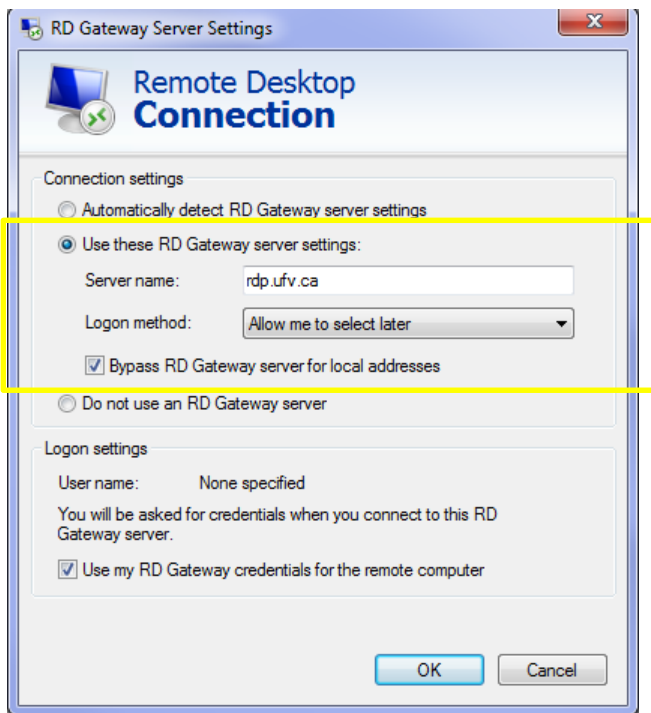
RD Gateway Server Settings

Remote Desktop
Connection

Connection settings

Automatically detect RD Gateway server settings

Use these RD Gateway server settings:

Server name: rdp.ufv.ca

Logon method: Allow me to select later

Bypass RD Gateway server for local addresses

Do not use an RD Gateway server

Logon settings

User name: None specified

You will be asked for credentials when you connect to this RD Gateway server.

Use my RD Gateway credentials for the remote computer

OK Cancel